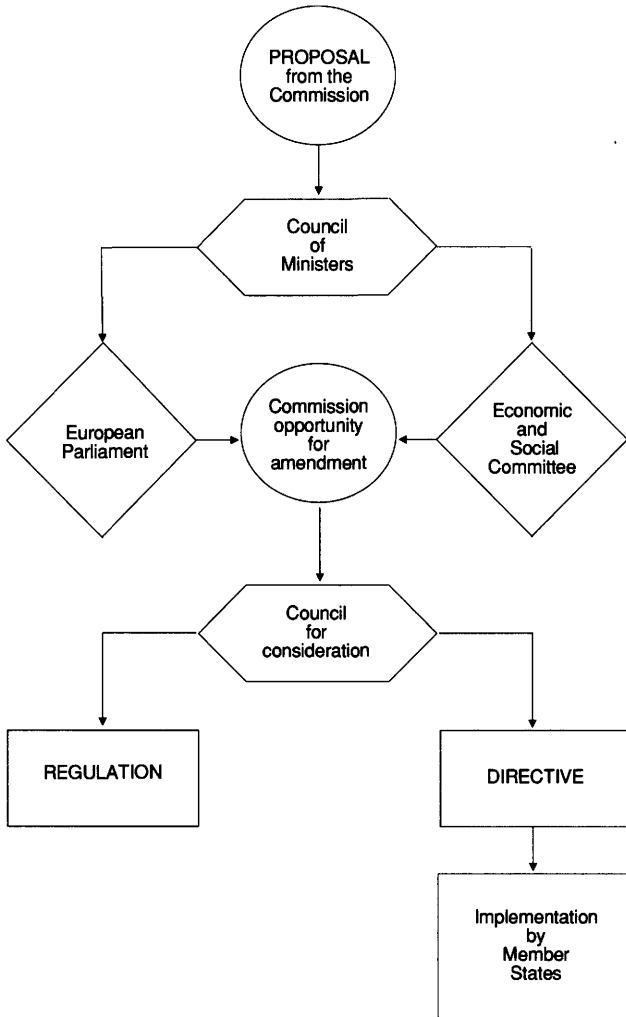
PROPOSAL from the Commission

Council of Ministers

European Parliament

Commission opportunity for amendment

Economic and Social Committee

Council for consideration

REGULATION

DIRECTIVE

Implementation by Member States